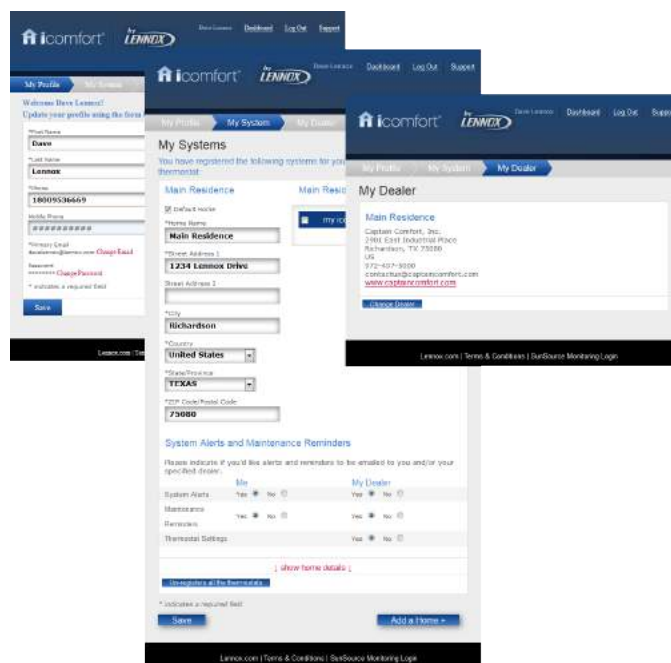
icomfort by LENNOX
Dave Lennox Dashboard Log Out Support
My Profile My System
Welcome Dave Lennox!
Update your profile using the form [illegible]
*First Name
Dave
*Last Name
Lennox
*Phone
18009536669
Mobile Phone
##########
*Primary Email
davelennox@lennox.com Change Email
Password
******** Change Password
* indicates a required field
Save
Lennox.com | Ter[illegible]

icomfort by LENNOX
Dave Lennox Dashboard Log Out Support
My Profile My System My Dealer
My Systems
You have registered the following systems for your thermostat:
Main Residence
Main Resid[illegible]
Default Home
my ico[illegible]
*Home Name
Main Residence
*Street Address 1
1234 Lennox Drive
Street Address 2
*City
Richardson
*Country
United States
*State/Province
TEXAS
*ZIP Code/Postal Code
75080
System Alerts and Maintenance Reminders
Please indicate if you'd like alerts and reminders to be emailed to you and/or your specified dealer.
Me My Dealer
System Alerts Yes No Yes No
Maintenance Reminders Yes No Yes No
Thermostat Settings Yes No
↓ show home details ↓
Un-register all the thermostats
* indicates a required field
Save
Add a Home +
Lennox.com | Terms & Conditions | SunSource Monitoring Login

icomfort by LENNOX
Dave Lennox Dashboard Log Out Supp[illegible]
My Profile My System My Dealer
My Dealer
Main Residence
Captain Comfort, Inc.
2901 East Industrial Place
Richardson, TX 75080
US
972-437-3000
contactus@captaincomfort.com
www.captaincomfort.com
Change Dealer
Lennox.com | Terms & Conditions | SunSource Monitoring Login